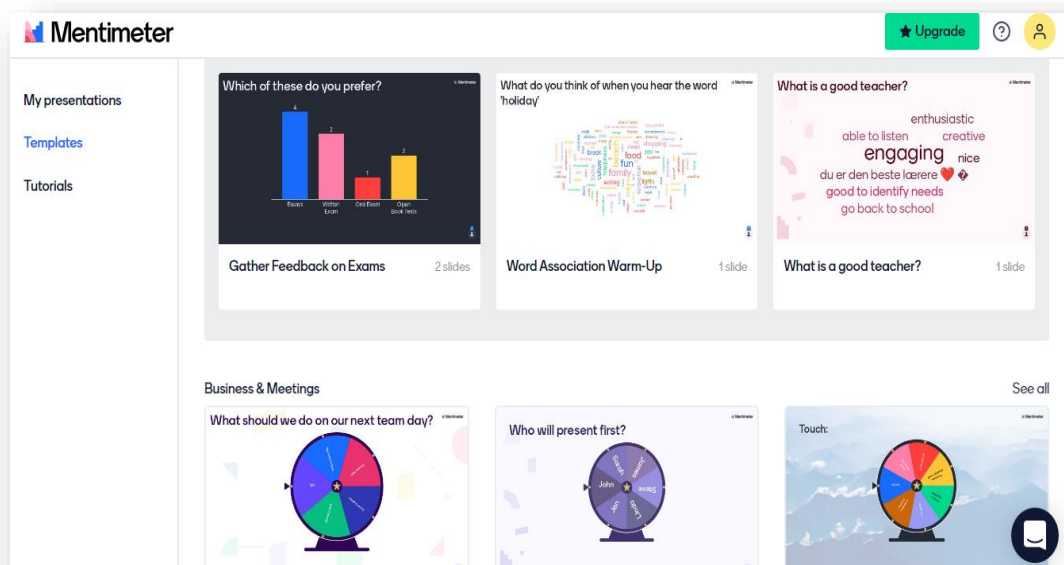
Mentimeter

Upgrade

My presentations

Templates

Tutorials

Which of these do you prefer?

4 3 1 2

Essays Written Exam Oral Exam Open Book Tests

Gather Feedback on Exams 2 slides

What do you think of when you hear the word 'holiday'

food fun family travel

Word Association Warm-Up 1 slide

What is a good teacher?

enthusiastic
able to listen creative
engaging nice
du er den beste lærere ❤️ �
good to identify needs
go back to school

What is a good teacher? 1 slide

Business & Meetings

See all

What should we do on our next team day?

Who will present first?

John Sarah Steve Lucas Jen

Touch: